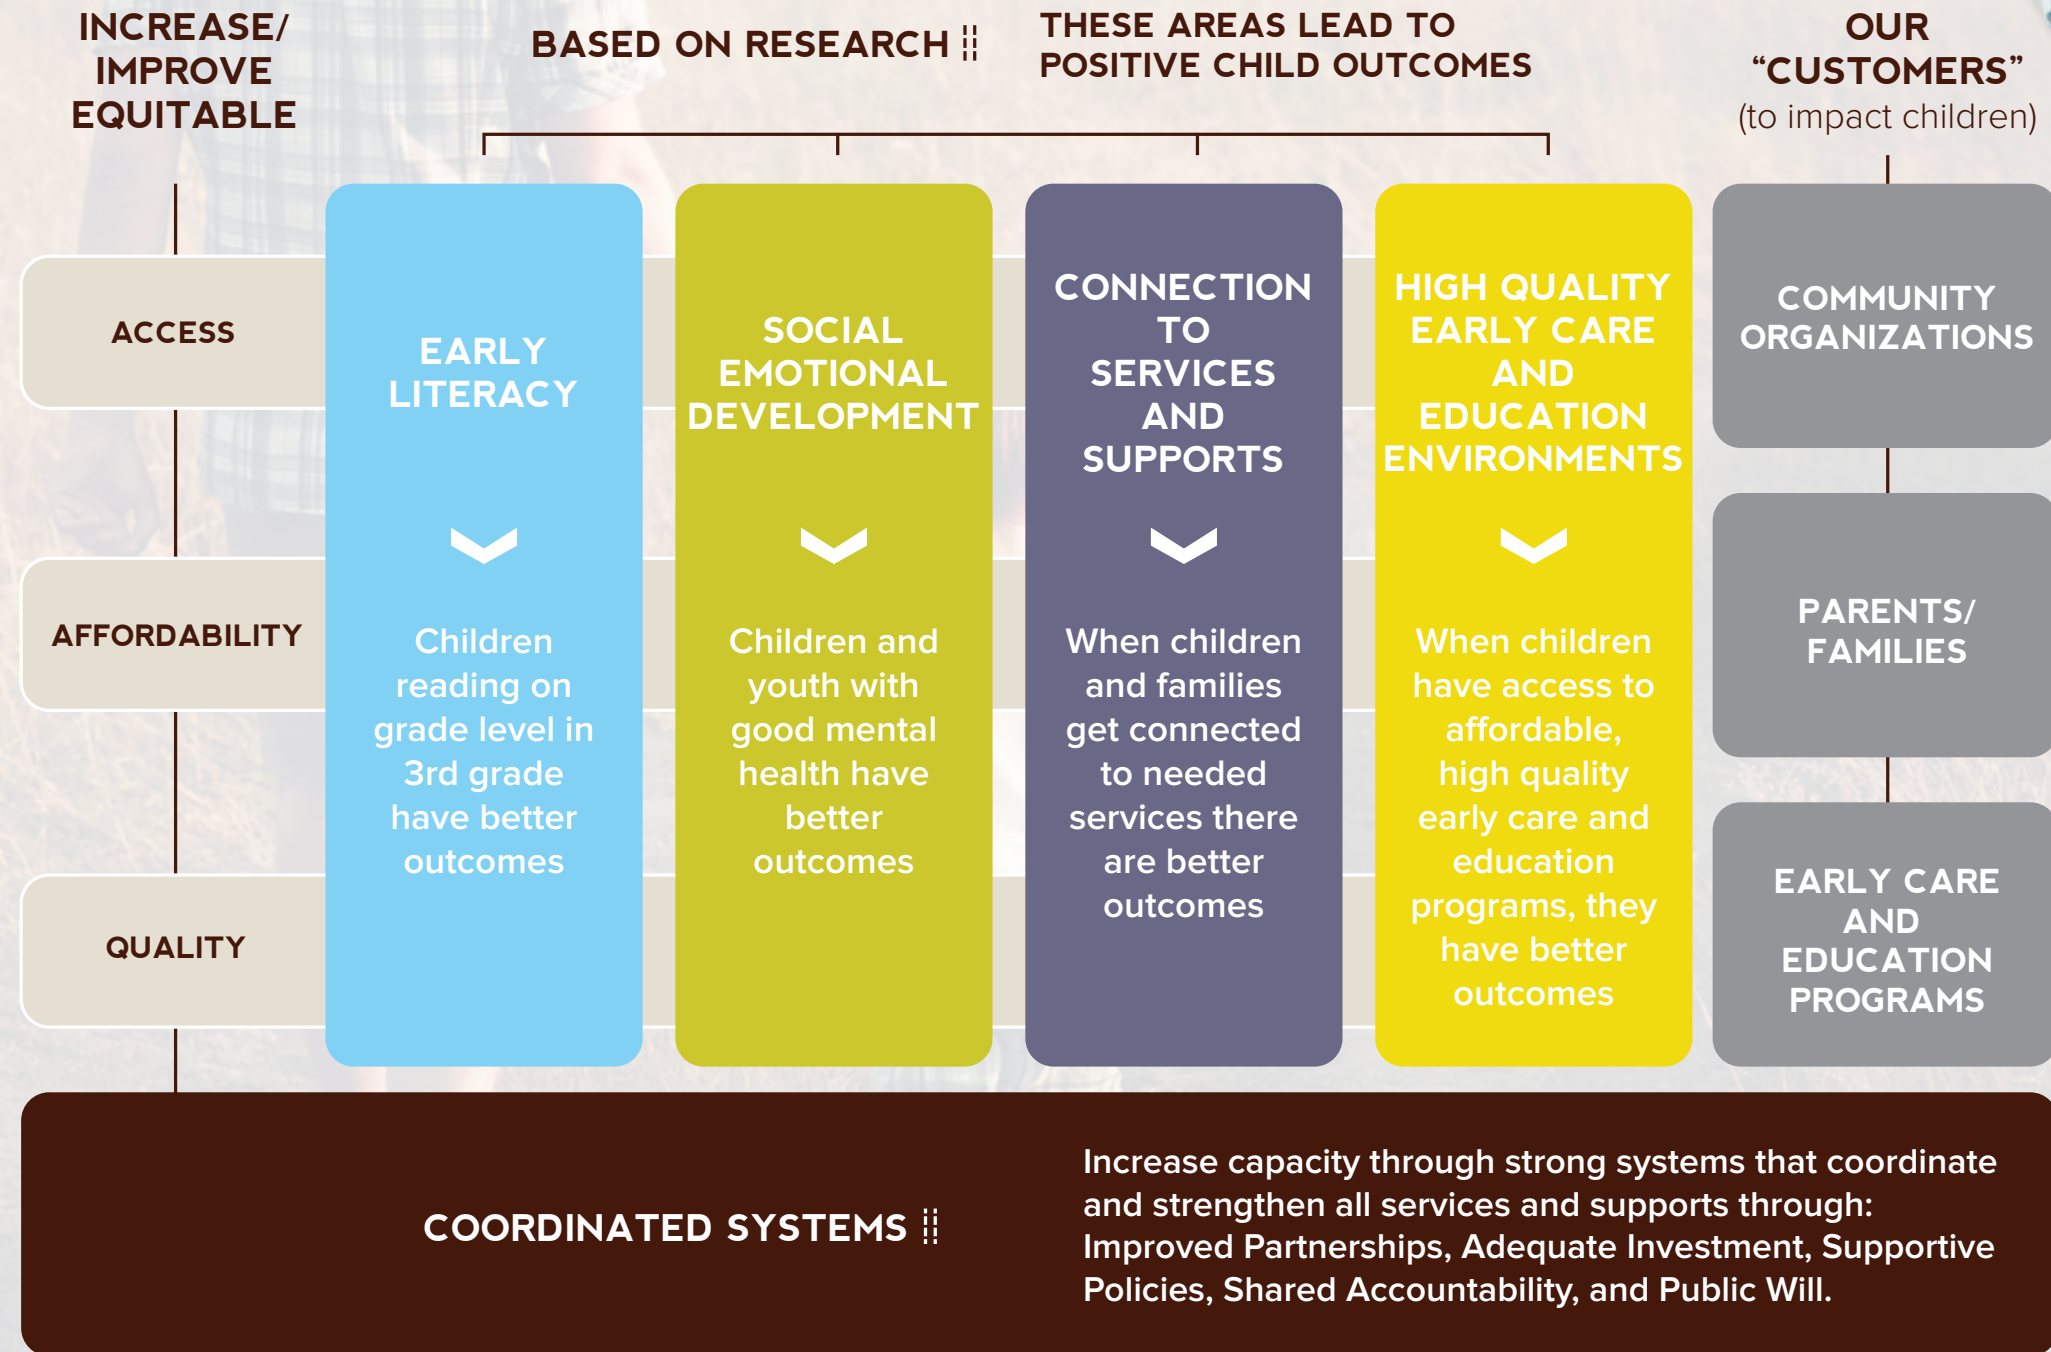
INCREASE/ IMPROVE EQUITABLE

BASED ON RESEARCH ⁞⁞

THESE AREAS LEAD TO POSITIVE CHILD OUTCOMES

OUR "CUSTOMERS" (to impact children)

ACCESS

AFFORDABILITY

QUALITY

EARLY LITERACY

Children reading on grade level in 3rd grade have better outcomes

SOCIAL EMOTIONAL DEVELOPMENT

Children and youth with good mental health have better outcomes

CONNECTION TO SERVICES AND SUPPORTS

When children and families get connected to needed services there are better outcomes

HIGH QUALITY EARLY CARE AND EDUCATION ENVIRONMENTS

When children have access to affordable, high quality early care and education programs, they have better outcomes

COMMUNITY ORGANIZATIONS

PARENTS/ FAMILIES

EARLY CARE AND EDUCATION PROGRAMS

COORDINATED SYSTEMS ⁞⁞

Increase capacity through strong systems that coordinate and strengthen all services and supports through: Improved Partnerships, Adequate Investment, Supportive Policies, Shared Accountability, and Public Will.